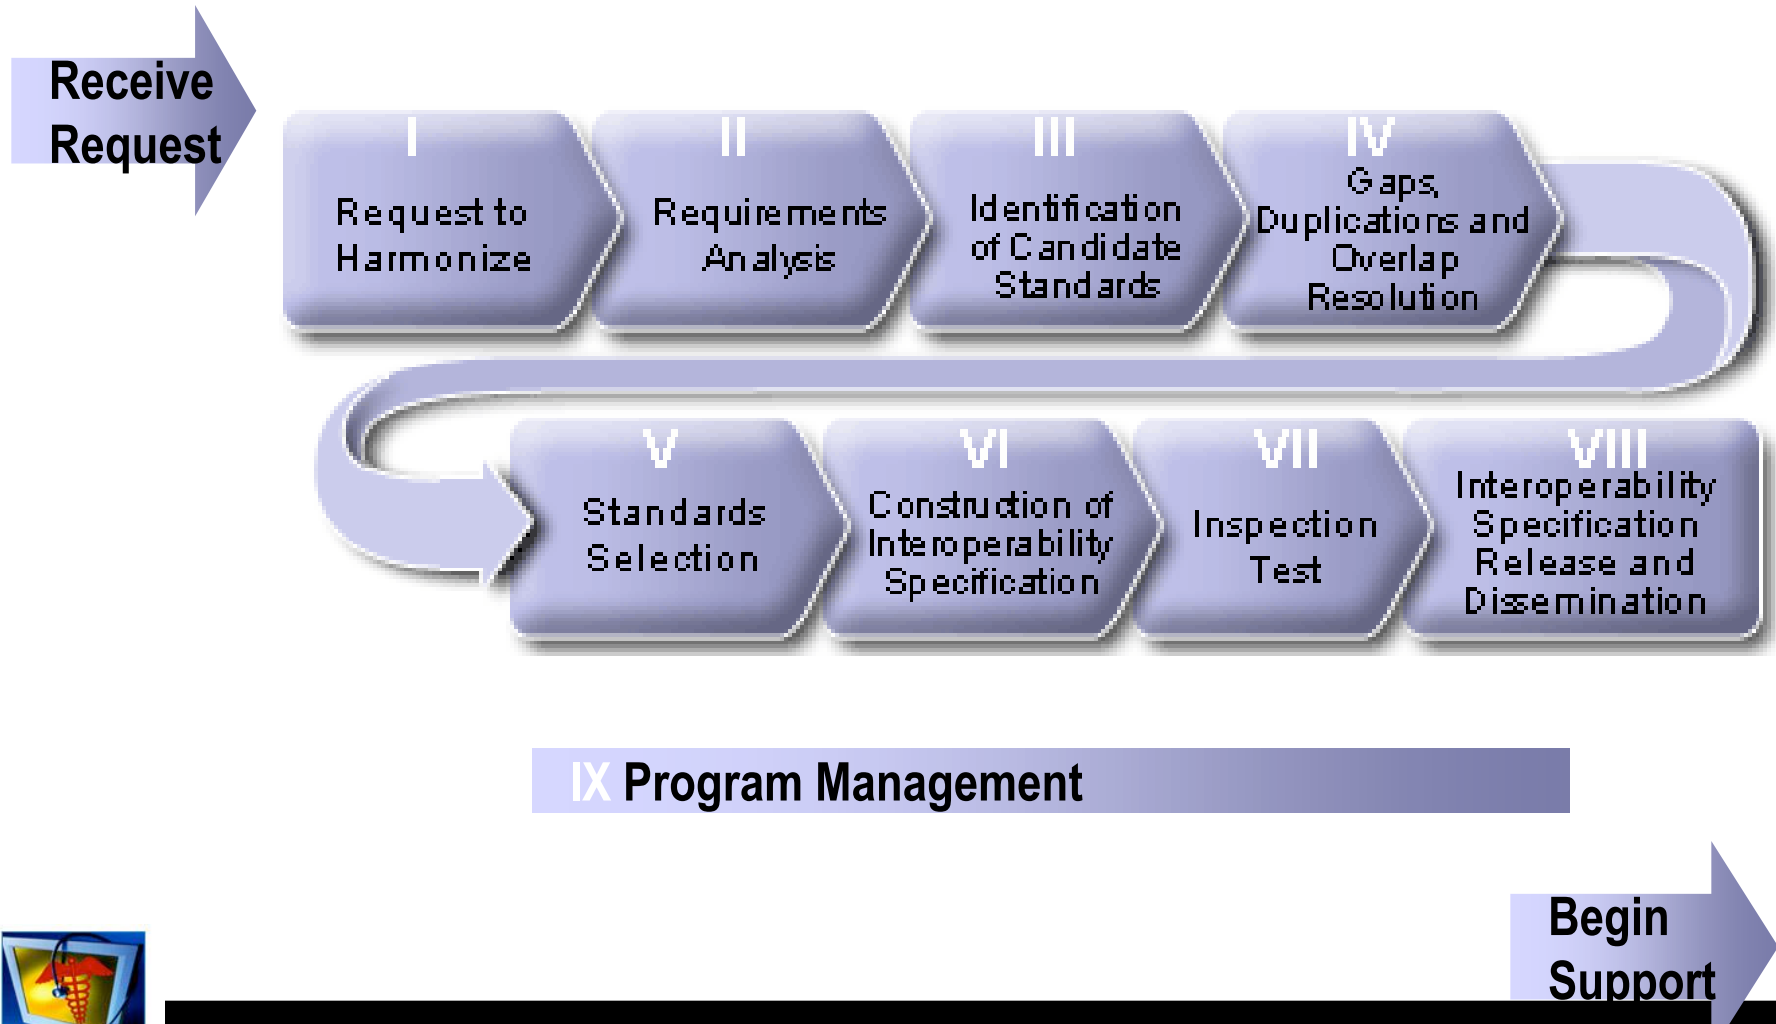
Receive Request

I
Request to Harmonize

II
Requirements Analysis

III
Identification of Candidate Standards

IV
Gaps, Duplications and Overlap Resolution

V
Standards Selection

VI
Construction of Interoperability Specification

VII
Inspection Test

VIII
Interoperability Specification Release and Dissemination

IX Program Management

Begin Support